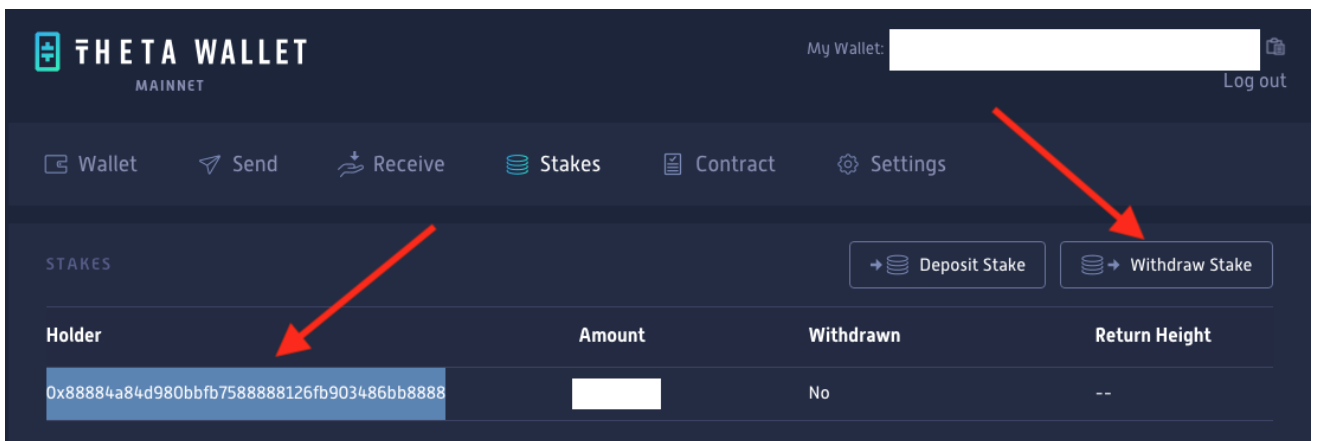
THETA WALLET
MAINNET

My Wallet:
Log out

Wallet Send Receive Stakes Contract Settings

STAKES

Deposit Stake
Withdraw Stake

| Holder | Amount | Withdrawn | Return Height |
|---|---|---|---|
| 0x88884a84d980bbfb7588888126fb903486bb8888 | | No | -- |